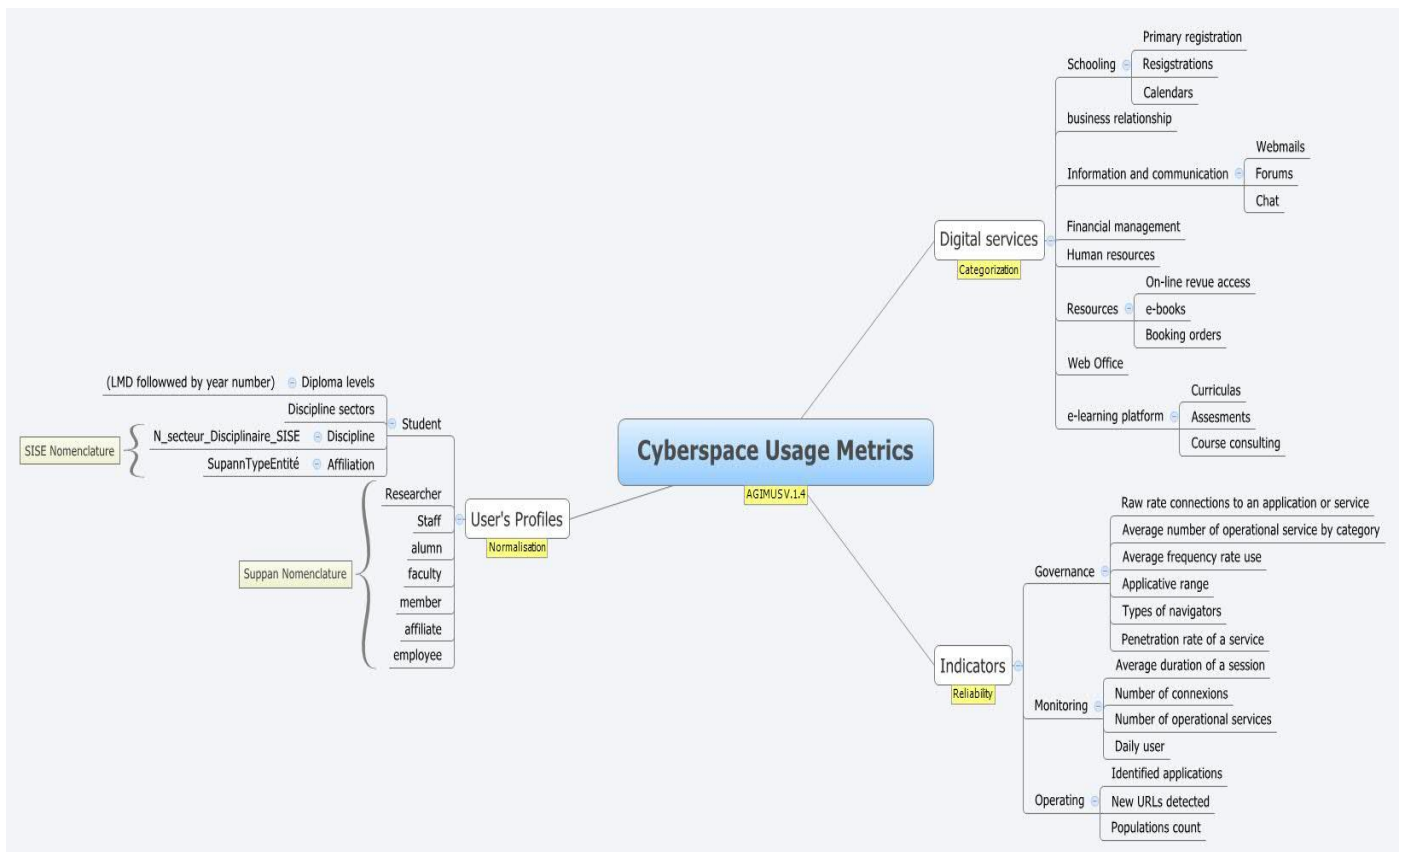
Cyberspace Usage Metrics
AGIMUS V.1.4

Digital services
Categorization
Schooling
Primary registration
Resigstrations
Calendars
business relationship
Information and communication
Webmails
Forums
Chat
Financial management
Human resources
Resources
On-line revue access
e-books
Booking orders
Web Office
e-learning platform
Curriculas
Assesments
Course consulting

User's Profiles
Normalisation
Student
(LMD followwed by year number)
Diploma levels
Discipline sectors
N_secteur_Disciplinaire_SISE
Discipline
SupannTypeEntité
Affiliation
SISE Nomenclature
Researcher
Staff
alumn
faculty
member
affiliate
employee
Suppan Nomenclature

Indicators
Reliability
Governance
Raw rate connections to an application or service
Average number of operational service by category
Average frequency rate use
Applicative range
Types of navigators
Penetration rate of a service
Monitoring
Average duration of a session
Number of connexions
Number of operational services
Daily user
Operating
Identified applications
New URLs detected
Populations count